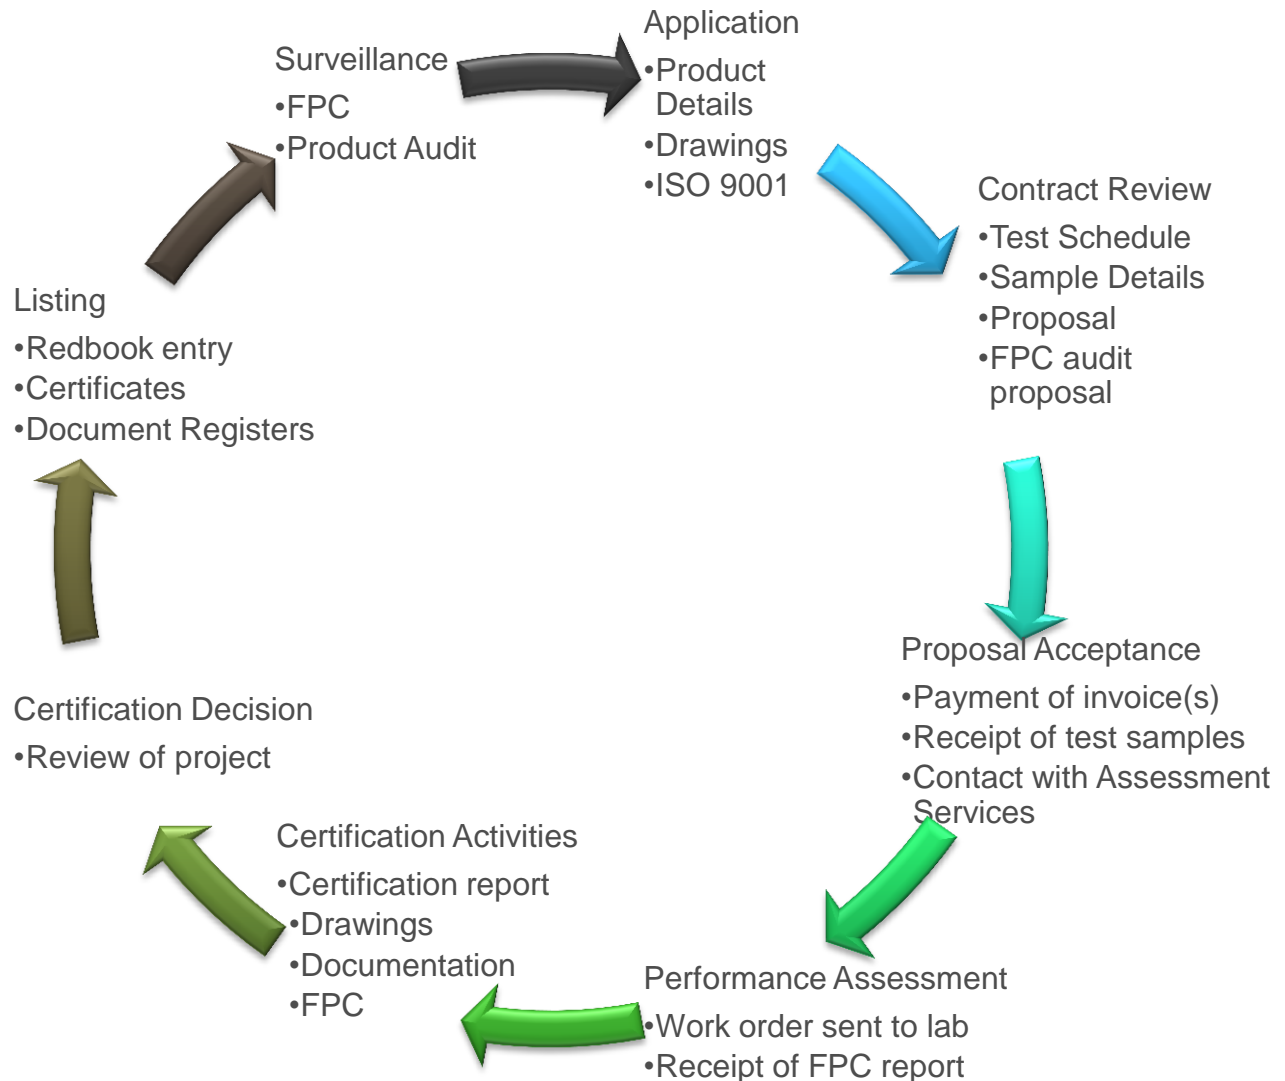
Application
•Product Details
•Drawings
•ISO 9001

Contract Review
•Test Schedule
•Sample Details
•Proposal
•FPC audit proposal

Proposal Acceptance
•Payment of invoice(s)
•Receipt of test samples
•Contact with Assessment Services

Performance Assessment
•Work order sent to lab
•Receipt of FPC report

Certification Activities
•Certification report
•Drawings
•Documentation
•FPC

Certification Decision
•Review of project

Listing
•Redbook entry
•Certificates
•Document Registers

Surveillance
•FPC
•Product Audit